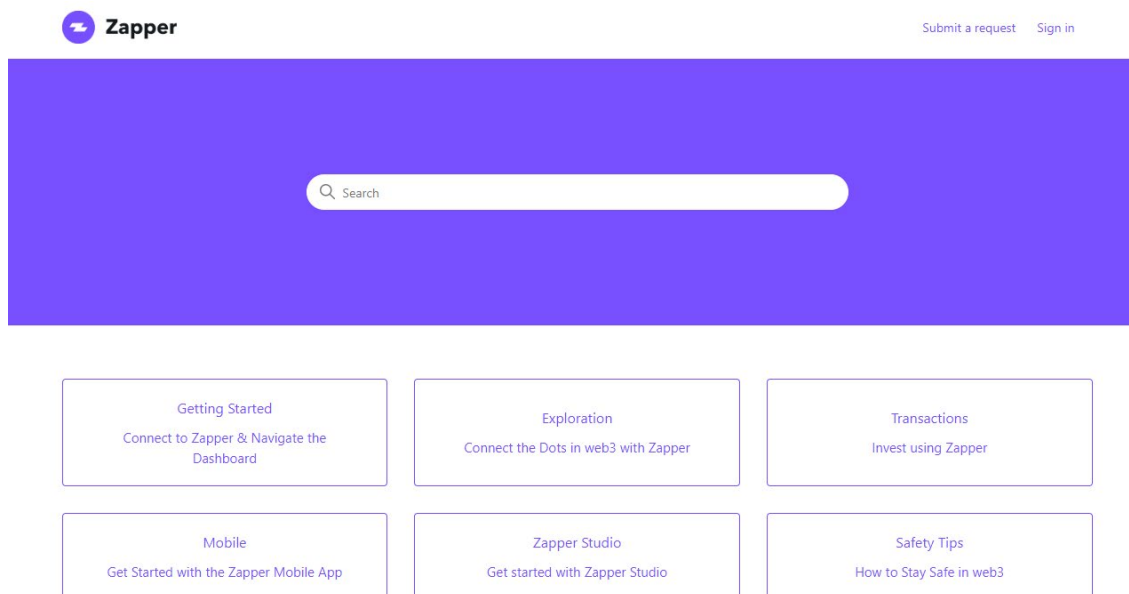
Zapper

Submit a request Sign in

Search

Getting Started
Connect to Zapper & Navigate the Dashboard

Exploration
Connect the Dots in web3 with Zapper

Transactions
Invest using Zapper

Mobile
Get Started with the Zapper Mobile App

Zapper Studio
Get started with Zapper Studio

Safety Tips
How to Stay Safe in web3